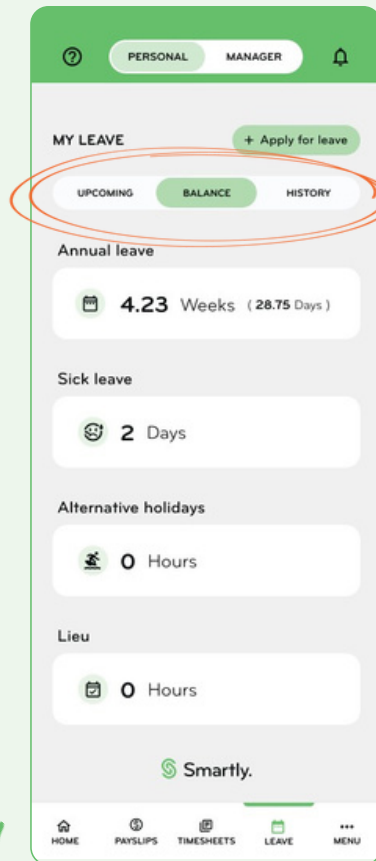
PERSONAL MANAGER

MY LEAVE

+ Apply for leave

UPCOMING BALANCE HISTORY

Annual leave

4.23 Weeks (28.75 Days)

Sick leave

2 Days

Alternative holidays

0 Hours

Lieu

0 Hours

Smartly.

HOME PAYSLIPS TIMESHEETS LEAVE MENU